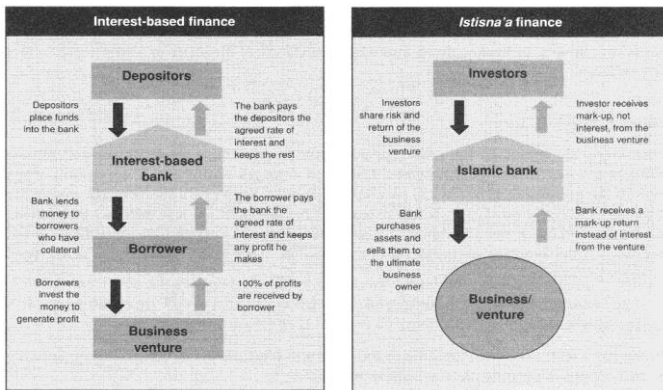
Interest-based finance

Depositors

Depositors place funds into the bank

The bank pays the depositors the agreed rate of interest and keeps the rest

Interest-based bank

Bank lends money to borrowers who have collateral

The borrower pays the bank the agreed rate of interest and keeps any profit he makes

Borrower

Borrowers invest the money to generate profit

100% of profits are received by borrower

Business venture

Istisna'a finance

Investors

Investors share risk and return of the business venture

Investor receives mark-up, not interest, from the business venture

Islamic bank

Bank purchases assets and sells them to the ultimate business owner

Bank receives a mark-up return instead of interest from the venture

Business/ venture